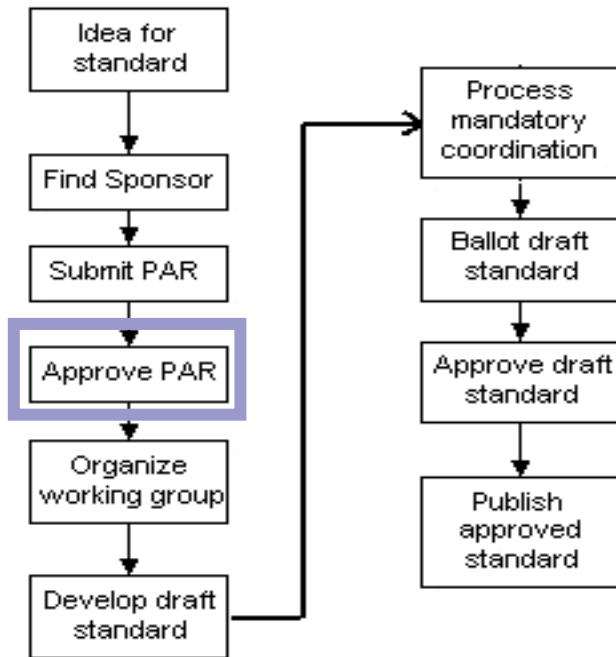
Idea for standard

Find Sponsor

Submit PAR

Approve PAR

Organize working group

Develop draft standard

Process mandatory coordination

Ballot draft standard

Approve draft standard

Publish approved standard